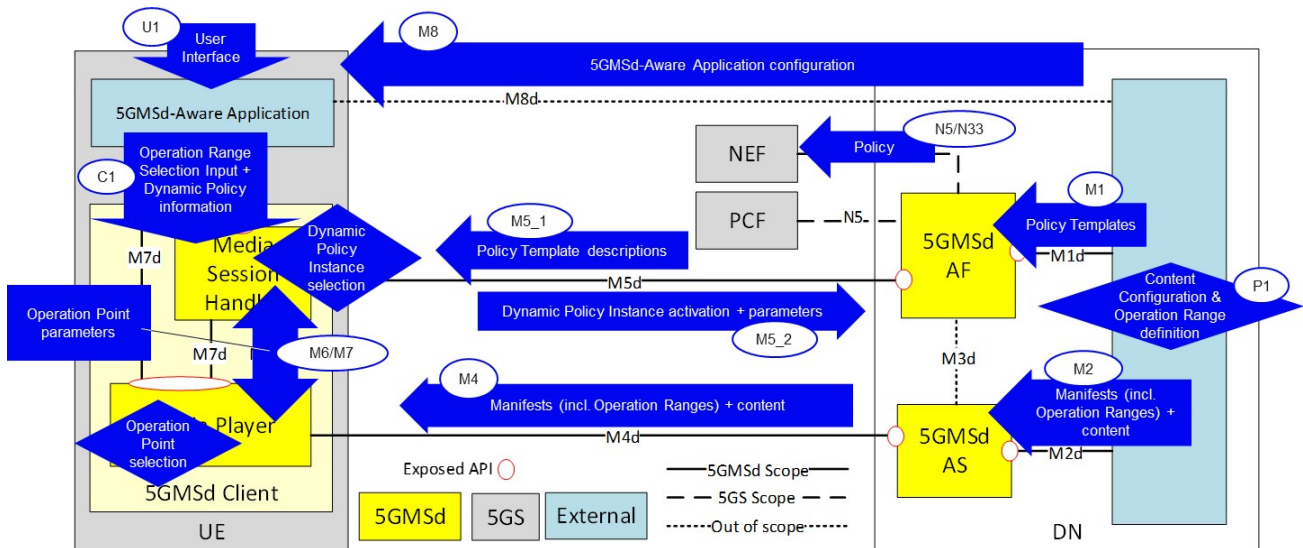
U1
User Interface

M8
5GMSd-Aware Application configuration

5GMSd-Aware Application
M8d

Operation Range Selection Input + Dynamic Policy information
C1

NEF
Policy
N5/N33

PCF
N5

M1
Policy Templates

5GMSd AF

M7d
Media Session Handl

Dynamic Policy Instance selection

M5_1
Policy Template descriptions

M5d

M1d

Content Configuration & Operation Range definition
P1

Operation Point parameters

Dynamic Policy Instance activation + parameters
M5_2

M7d
M6/M7

M3d

M4
Manifests (incl. Operation Ranges) + content

M2
Manifests (incl. Operation Ranges) + content

Player
Operation Point selection

M4d

5GMSd AS
M2d

Exposed API

5GMSd Scope
5GS Scope
Out of scope

5GMSd Client

5GMSd
5GS
External

UE
DN